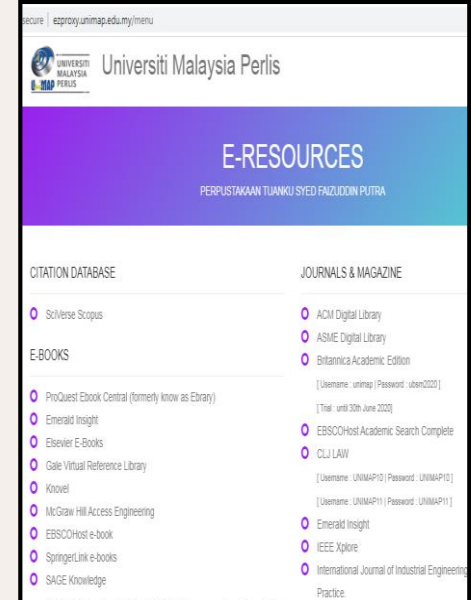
secure | ezproxy.unimap.edu.my/menu

UNIVERSITI MALAYSIA UNIMAP PERLIS

Universiti Malaysia Perlis

E-RESOURCES

PERPUSTAKAAN TUANKU SYED FAIZUDDIN PUTRA

CITATION DATABASE

SciVerse Scopus

E-BOOKS

ProQuest Ebook Central (formerly know as Ebrary)
Emerald Insight
Elsevier E-Books
Gale Virtual Reference Library
Knovel
McGraw Hill Access Engineering
EBSCOHost e-book
SpringerLink e-books
SAGE Knowledge

JOURNALS & MAGAZINE

ACM Digital Library
ASME Digital Library
Britannica Academic Edition
[ Username : unimap | Password : ubsm2020 ]
[ Trial : until 30th June 2020]
EBSCOHost Academic Search Complete
CLJ LAW
[ Username : UNIMAP10 | Password : UNIMAP10 ]
[ Username : UNIMAP11 | Password : UNIMAP11 ]
Emerald Insight
IEEE Xplore
International Journal of Industrial Engineering Practice.